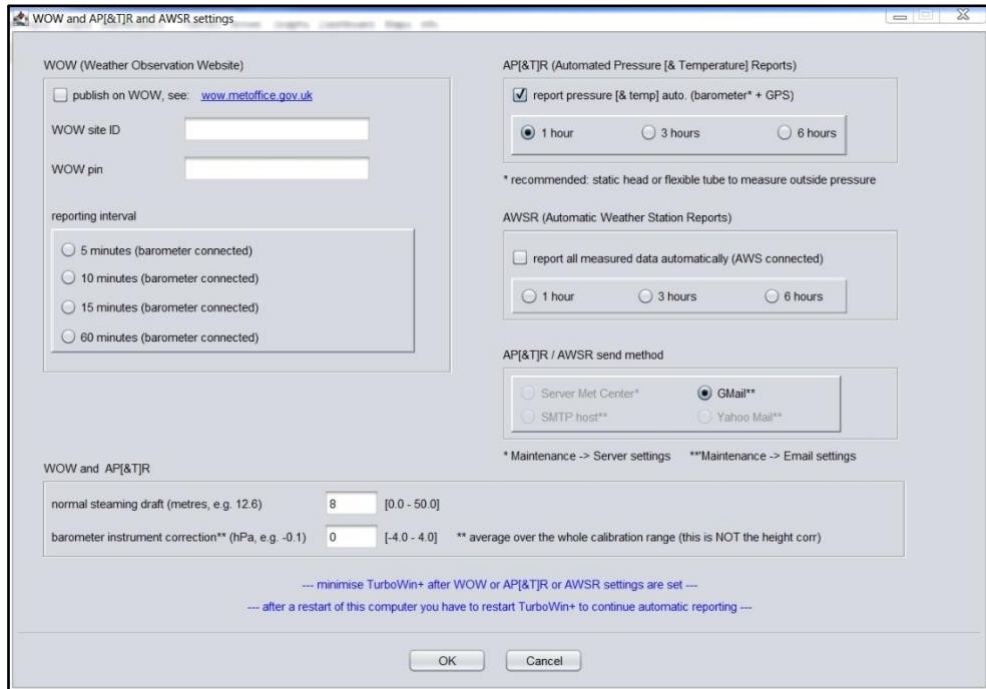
WOW and AP[&T]R and AWSR settings

WOW (Weather Observation Website)

publish on WOW, see: wow.metoffice.gov.uk

WOW site ID

WOW pin

reporting interval

5 minutes (barometer connected)

10 minutes (barometer connected)

15 minutes (barometer connected)

60 minutes (barometer connected)

AP[&T]R (Automated Pressure [& Temperature] Reports)

report pressure [& temp] auto. (barometer* + GPS)

1 hour 3 hours 6 hours

* recommended: static head or flexible tube to measure outside pressure

AWSR (Automatic Weather Station Reports)

report all measured data automatically (AWS connected)

1 hour 3 hours 6 hours

AP[&T]R / AWSR send method

Server Met Center* GMail**

SMTP host** Yahoo Mail**

* Maintenance -> Server settings **Maintenance -> Email settings

WOW and AP[&T]R

normal steaming draft (metres, e.g. 12.6) 8 [0.0 - 50.0]

barometer instrument correction** (hPa, e.g. -0.1) 0 [-4.0 - 4.0] ** average over the whole calibration range (this is NOT the height corr)

--- minimise TurboWin+ after WOW or AP[&T]R or AWSR settings are set ---

--- after a restart of this computer you have to restart TurboWin+ to continue automatic reporting ---

OK Cancel